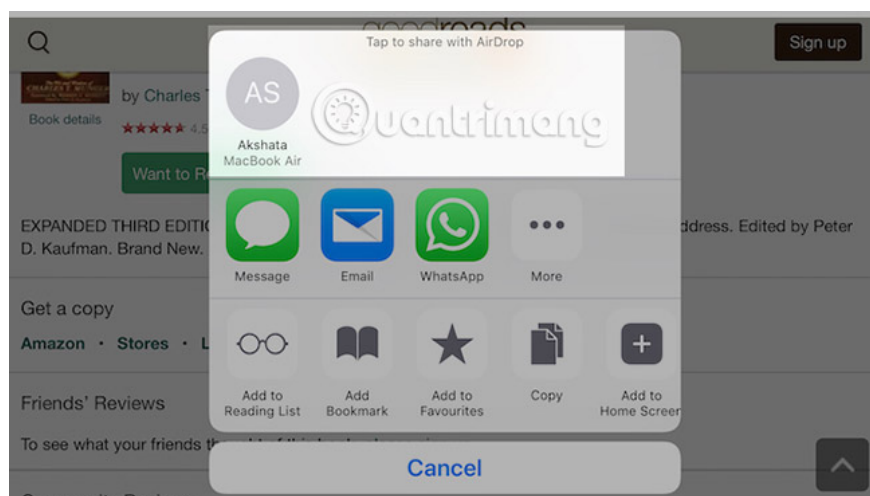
goodreads

Sign up

by Charles T

Book details

4.5

Want to R

EXPANDED THIRD EDITIC ddress. Edited by Peter D. Kaufman. Brand New.

Get a copy

Amazon · Stores · L

Friends' Reviews

To see what your friends th

Tap to share with AirDrop

AS

Akshata
MacBook Air

Quantrimang

Message

Email

WhatsApp

More

Add to Reading List

Add Bookmark

Add to Favourites

Copy

Add to Home Screen

Cancel